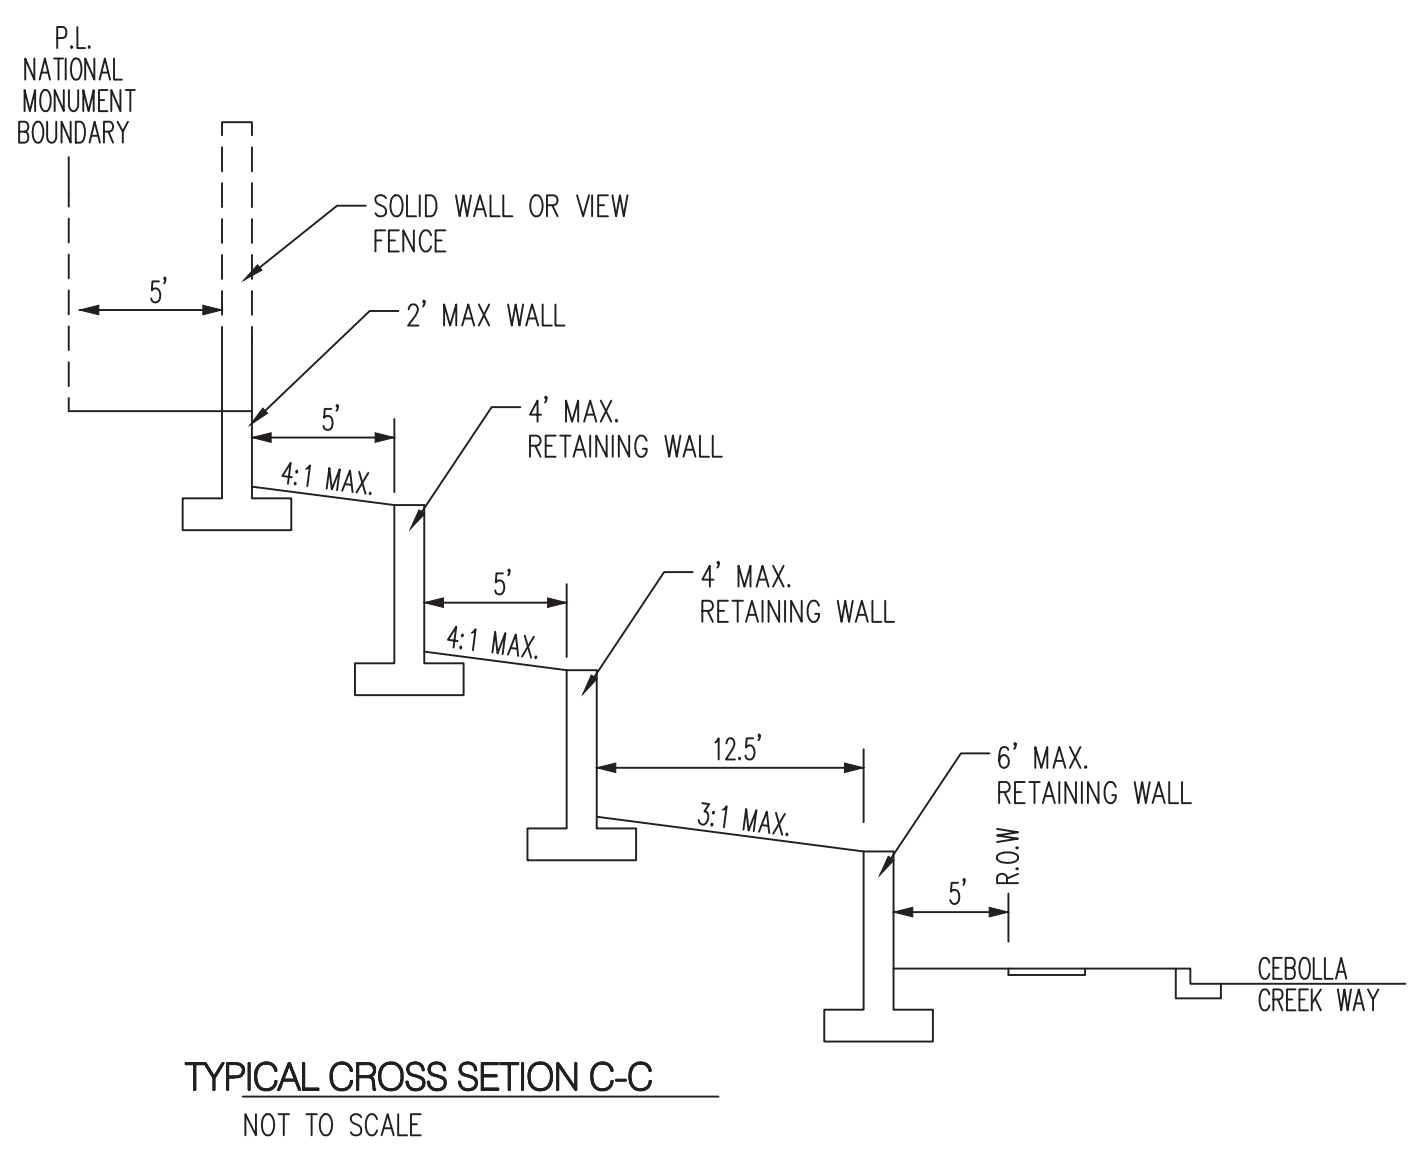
P.L. NATIONAL MONUMENT BOUNDARY

SOLID WALL OR VIEW FENCE

5'

2' MAX WALL

5'

4' MAX. RETAINING WALL

4:1 MAX.

5'

4' MAX. RETAINING WALL

4:1 MAX.

12.5'

6' MAX. RETAINING WALL

3:1 MAX.

R.O.W

5'

CEBOLLA CREEK WAY

TYPICAL CROSS SETION C-C

NOT TO SCALE